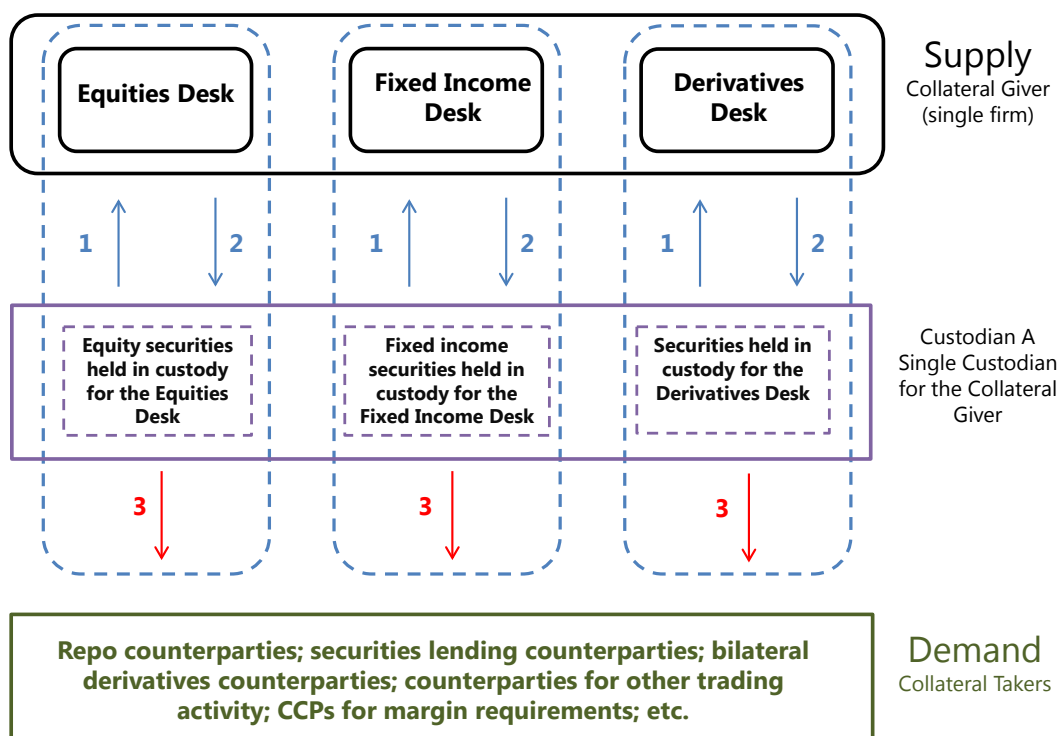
Equities Desk

Fixed Income Desk

Derivatives Desk

Supply
Collateral Giver (single firm)

1 2

1 2

1 2

Equity securities held in custody for the Equities Desk

Fixed income securities held in custody for the Fixed Income Desk

Securities held in custody for the Derivatives Desk

Custodian A
Single Custodian for the Collateral Giver

3

3

3

Repo counterparties; securities lending counterparties; bilateral derivatives counterparties; counterparties for other trading activity; CCPs for margin requirements; etc.

Demand
Collateral Takers